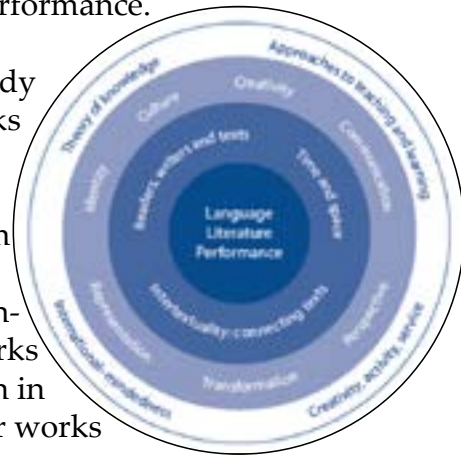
rformance.

dy
ks

h

n-
rks
n in
r works

Theory of knowledge
Approaches to teaching and learning
Creativity, activity, service
International-mindedness

Culture
Creativity
Communication
Perspective
Transformation
Representation
Identity

Readers, writers and texts
Time and space
Intertextuality: connecting texts

Language
Literature
Performance